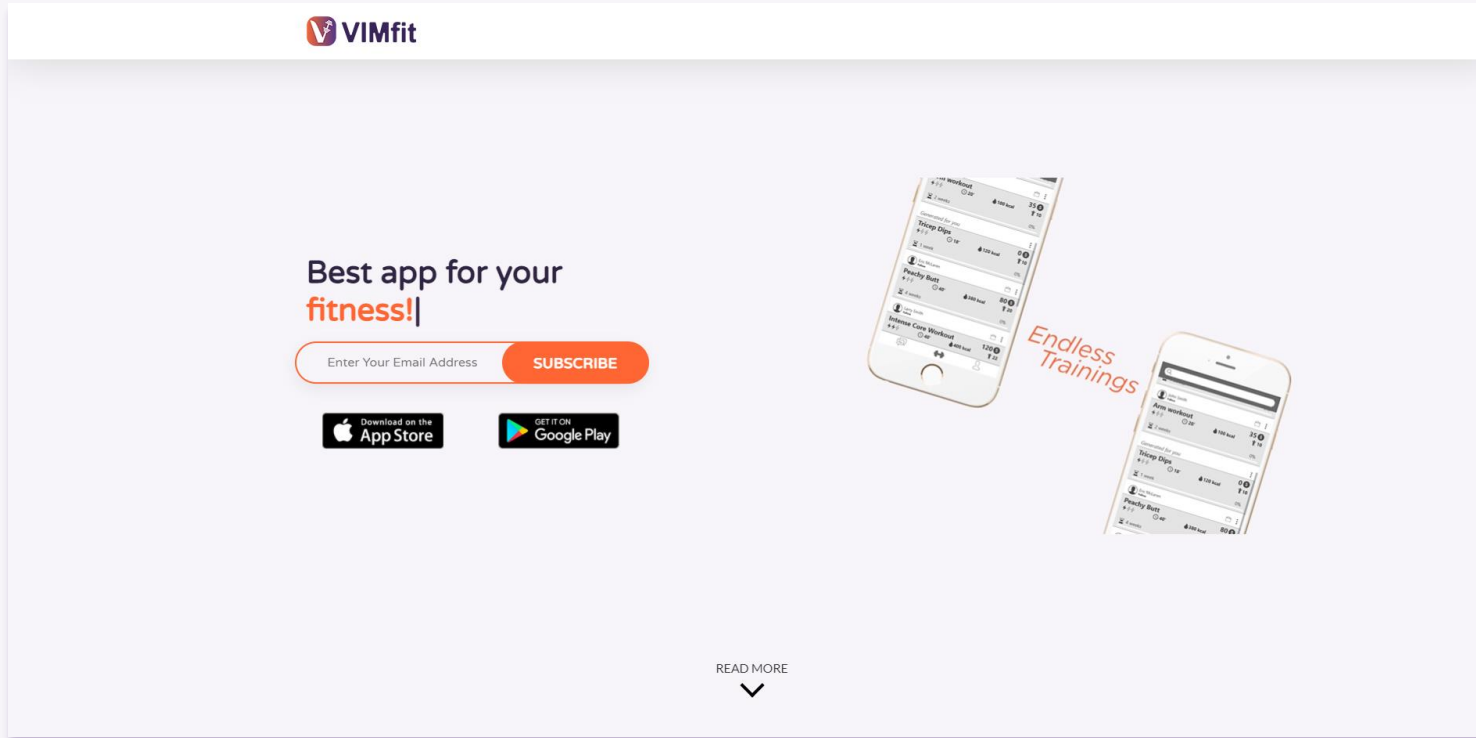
VIMfit

Best app for your fitness!|

Enter Your Email Address SUBSCRIBE

Download on the App Store

GET IT ON Google Play

Workout
2 weeks 20' 100 kcal 35

Generated for you
Tricep Dips
1 week 15' 120 kcal 0

Peachy Butt
4 weeks 40' 200 kcal 80

Intense Core Workout
40' 400 kcal 120

Endless Trainings

Arm workout
2 weeks 20' 100 kcal 35

Generated for you
Tricep Dips
1 week 15' 120 kcal 0

Peachy Butt
4 weeks 40' 80

READ MORE